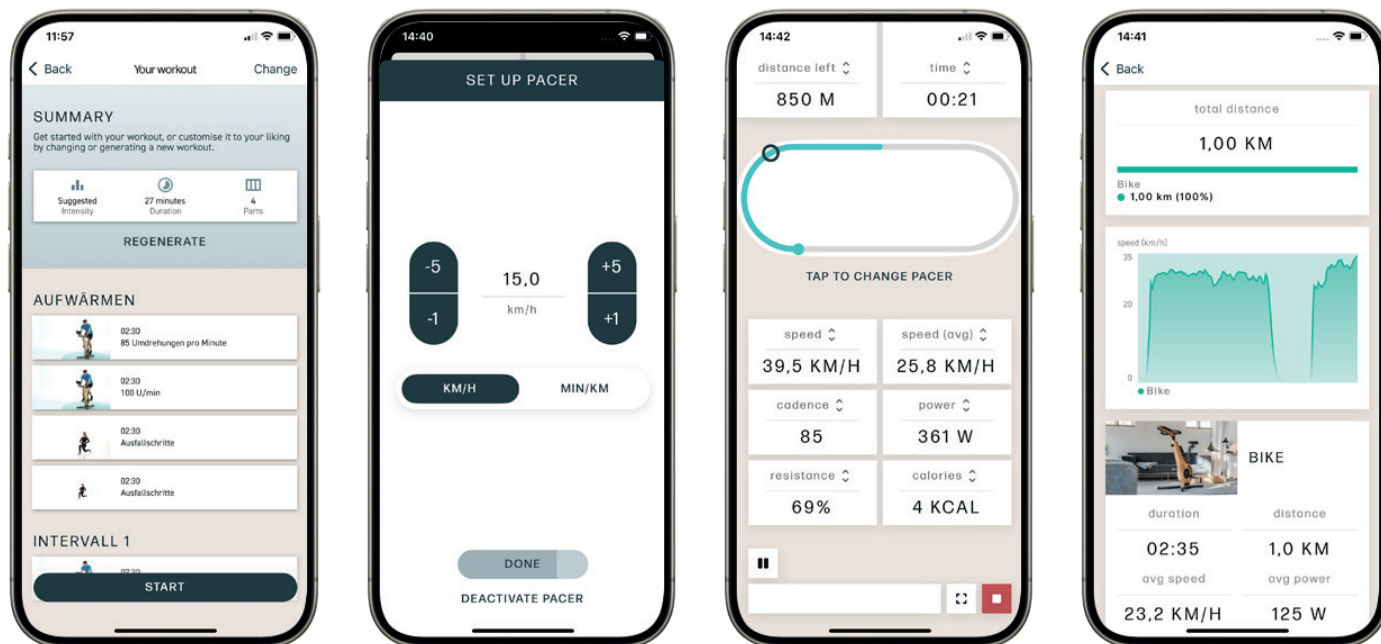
11:57

Back Your workout Change

SUMMARY

Get started with your workout, or customise it to your liking by changing or generating a new workout.

Suggested Intensity

27 minutes Duration

4 Parts

REGENERATE

AUFWÄRMEN

02:30
85 Umdrehungen pro Minute

02:30
100 U/min

02:30
Ausfallschritte

02:30
Ausfallschritte

INTERVALL 1

02:30

START

14:40

SET UP PACER

-5

-1

15,0

km/h

+5

+1

KM/H

MIN/KM

DONE

DEACTIVATE PACER

14:42

distance left

850 M

time

00:21

TAP TO CHANGE PACER

speed

39,5 KM/H

speed (avg)

25,8 KM/H

cadence

85

power

361 W

resistance

69%

calories

4 KCAL

14:41

Back

total distance

1,00 KM

Bike
1,00 km (100%)

speed (km/h)

35

20

0

Bike

BIKE

duration

02:35

distance

1,0 KM

avg speed

23,2 KM/H

avg power

125 W